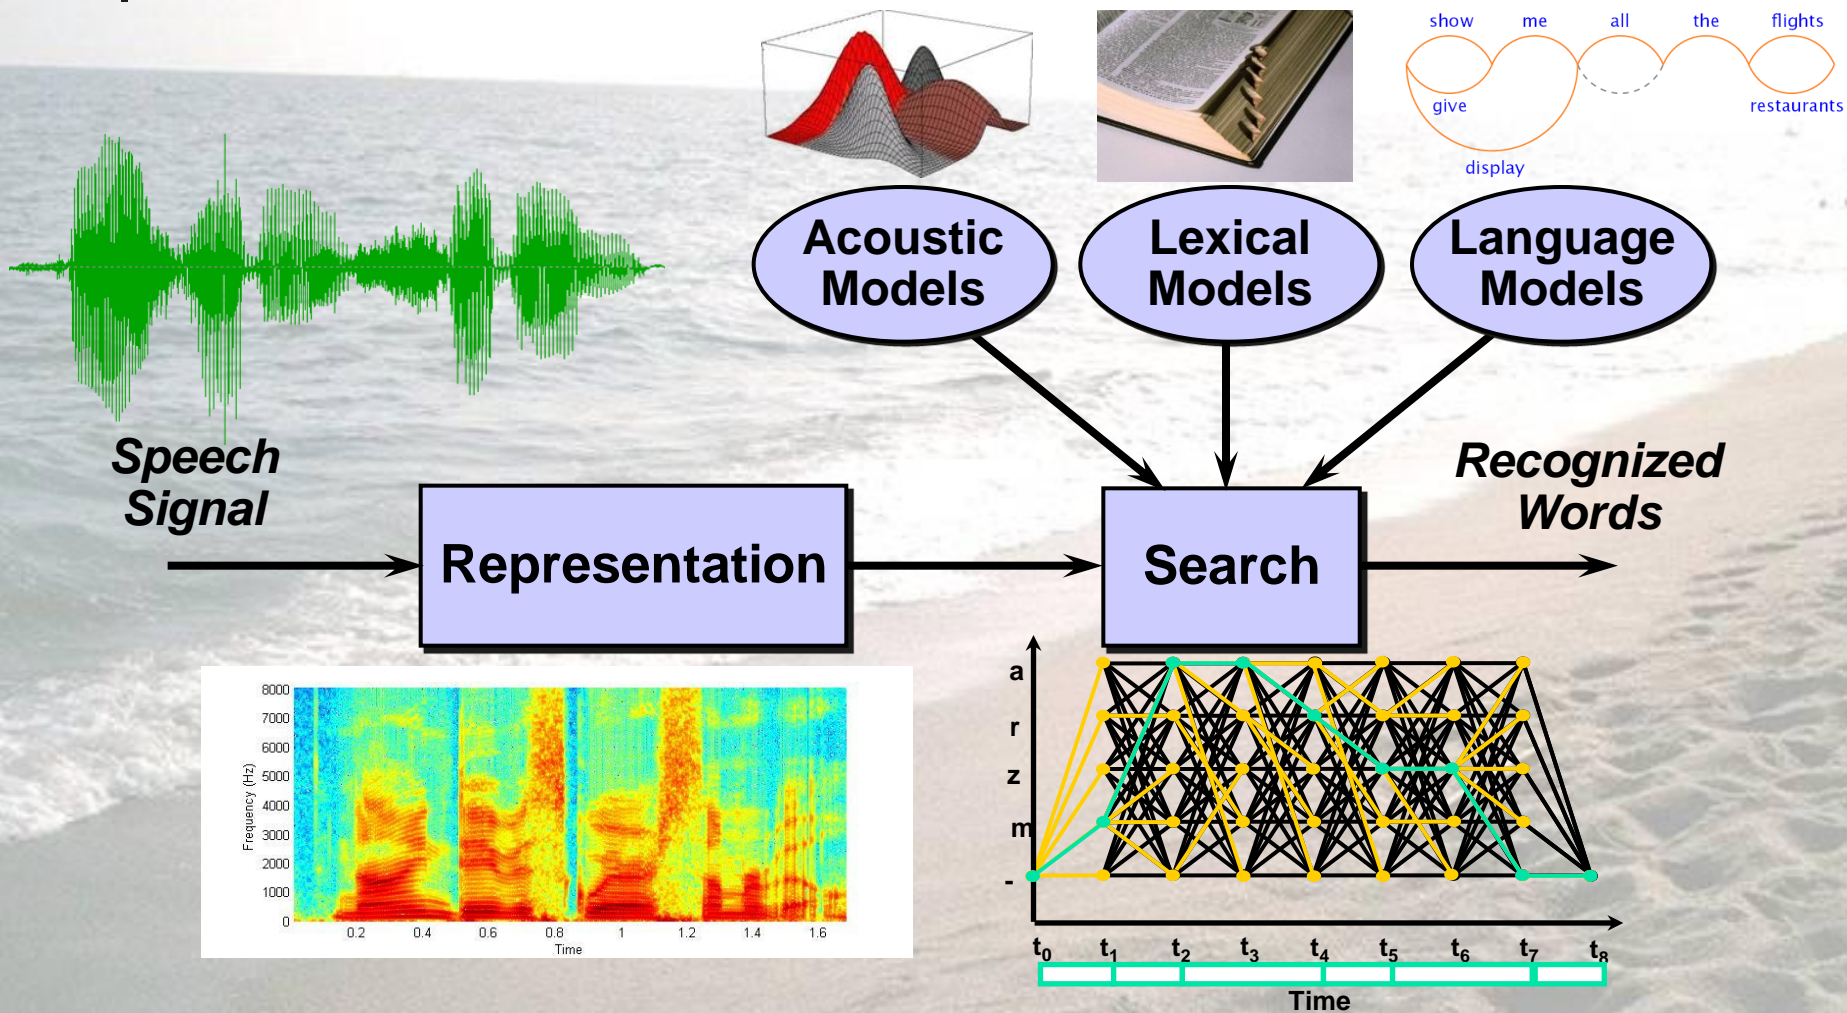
show me all the flights

give restaurants

display

Acoustic Models

Lexical Models

Language Models

Speech Signal

Representation

Search

Recognized Words

8000
7000
6000
5000
4000
3000
2000
1000
0

Frequency (Hz)

0.2 0.4 0.6 0.8 1 1.2 1.4 1.6

Time

a
r
z
m
-

$t_0$ $t_1$ $t_2$ $t_3$ $t_4$ $t_5$ $t_6$ $t_7$ $t_8$

Time